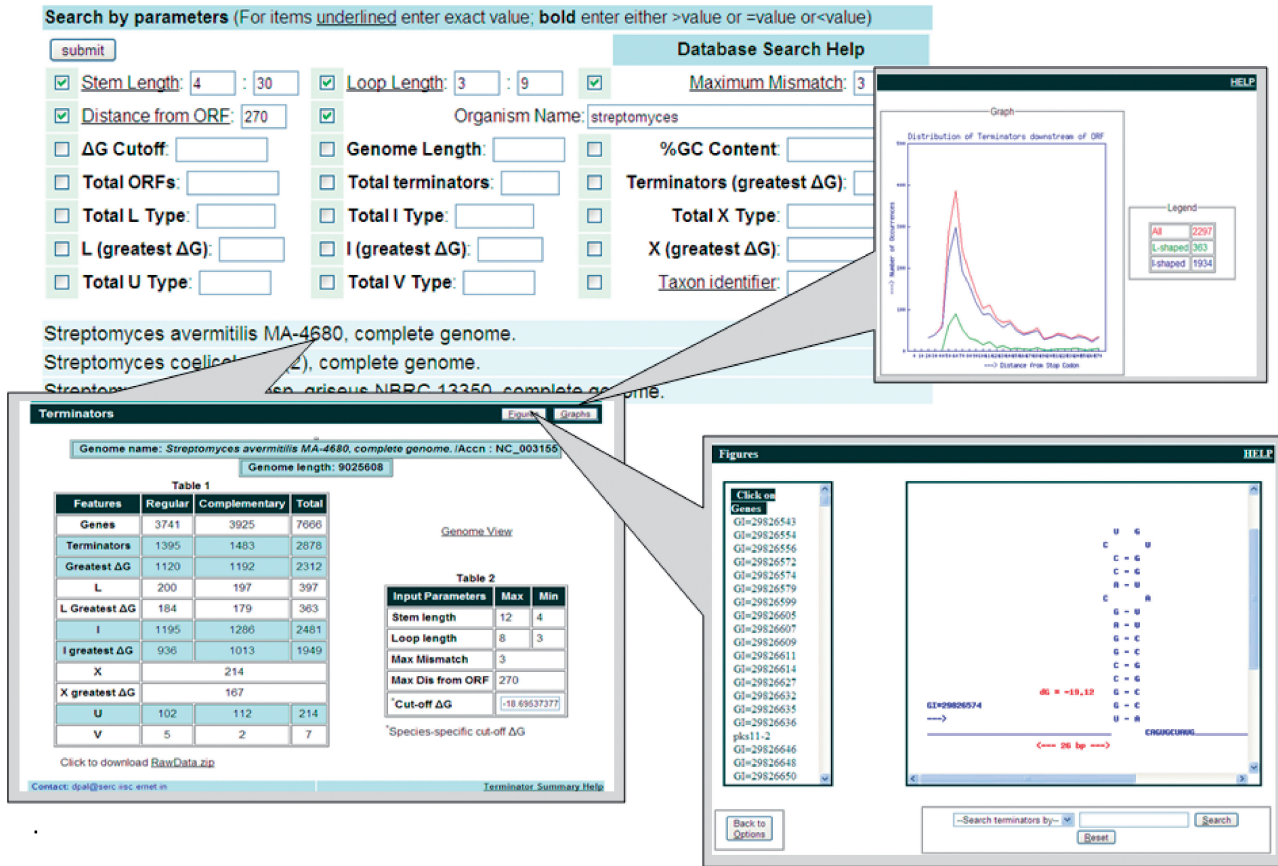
Search by parameters (For items underlined enter exact value; bold enter either >value or =value or<value)

submit

Database Search Help

Stem Length: 4 : 30
Loop Length: 3 : 9
Maximum Mismatch: 3

Distance from ORF: 270
Organism Name: streptomyces

ΔG Cutoff:
Genome Length:
%GC Content:

Total ORFs:
Total terminators:
Terminators (greatest ΔG):

Total L Type:
Total I Type:
Total X Type:

L (greatest ΔG):
I (greatest ΔG):
X (greatest ΔG):

Total U Type:
Total V Type:
Taxon identifier:

Streptomyces avermitilis MA-4680, complete genome.
Streptomyces coelicol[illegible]2), complete genome.
Streptom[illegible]sp. griseus NBRC 13350, complete genome.

HELP

Graph

Distribution of Terminators downstream of ORF

---> Number of Occurrences

---> Distance From Stop Codon

Legend

| All | 2297 |
|---|---|
| L-shaped | 363 |
| I-shaped | 1934 |

Terminators

Figures Graphs

Genome name: Streptomyces avermitilis MA-4680, complete genome. /Accn : NC_003155

Genome length: 9025608

Table 1

| Features | Regular | Complementary | Total |
|---|---|---|---|
| Genes | 3741 | 3925 | 7666 |
| Terminators | 1395 | 1483 | 2878 |
| Greatest ΔG | 1120 | 1192 | 2312 |
| L | 200 | 197 | 397 |
| L Greatest ΔG | 184 | 179 | 363 |
| I | 1195 | 1286 | 2481 |
| I greatest ΔG | 936 | 1013 | 1949 |
| X | 214 | | |
| X greatest ΔG | 167 | | |
| U | 102 | 112 | 214 |
| V | 5 | 2 | 7 |

Genome View

Table 2

| Input Parameters | Max | Min |
|---|---|---|
| Stem length | 12 | 4 |
| Loop length | 8 | 3 |
| Max Mismatch | 3 | |
| Max Dis from ORF | 270 | |
| *Cut-off ΔG | -18.69537377 | |

*Species-specific cut-off ΔG

Click to download RawData.zip

Contact: dpal@serc.iisc.ernet.in

Terminator Summary Help

Figures

HELP

Click on Genes
GI=29826543
GI=29826554
GI=29826556
GI=29826572
GI=29826574
GI=29826579
GI=29826599
GI=29826605
GI=29826607
GI=29826609
GI=29826611
GI=29826614
GI=29826627
GI=29826632
GI=29826635
GI=29826636
pks11-2
GI=29826646
GI=29826648
GI=29826650

U G
C U
C - G
C - G
A - U
C A
G - U
A - U
G - C
G - C
C - G
G - C
G - C
G - C
G - C
U - A

dG = -19.12

GI=29826574
--->

CAGUGCUAUG

<--- 26 bp --->

Back to Options

--Search terminators by--

Search

Reset